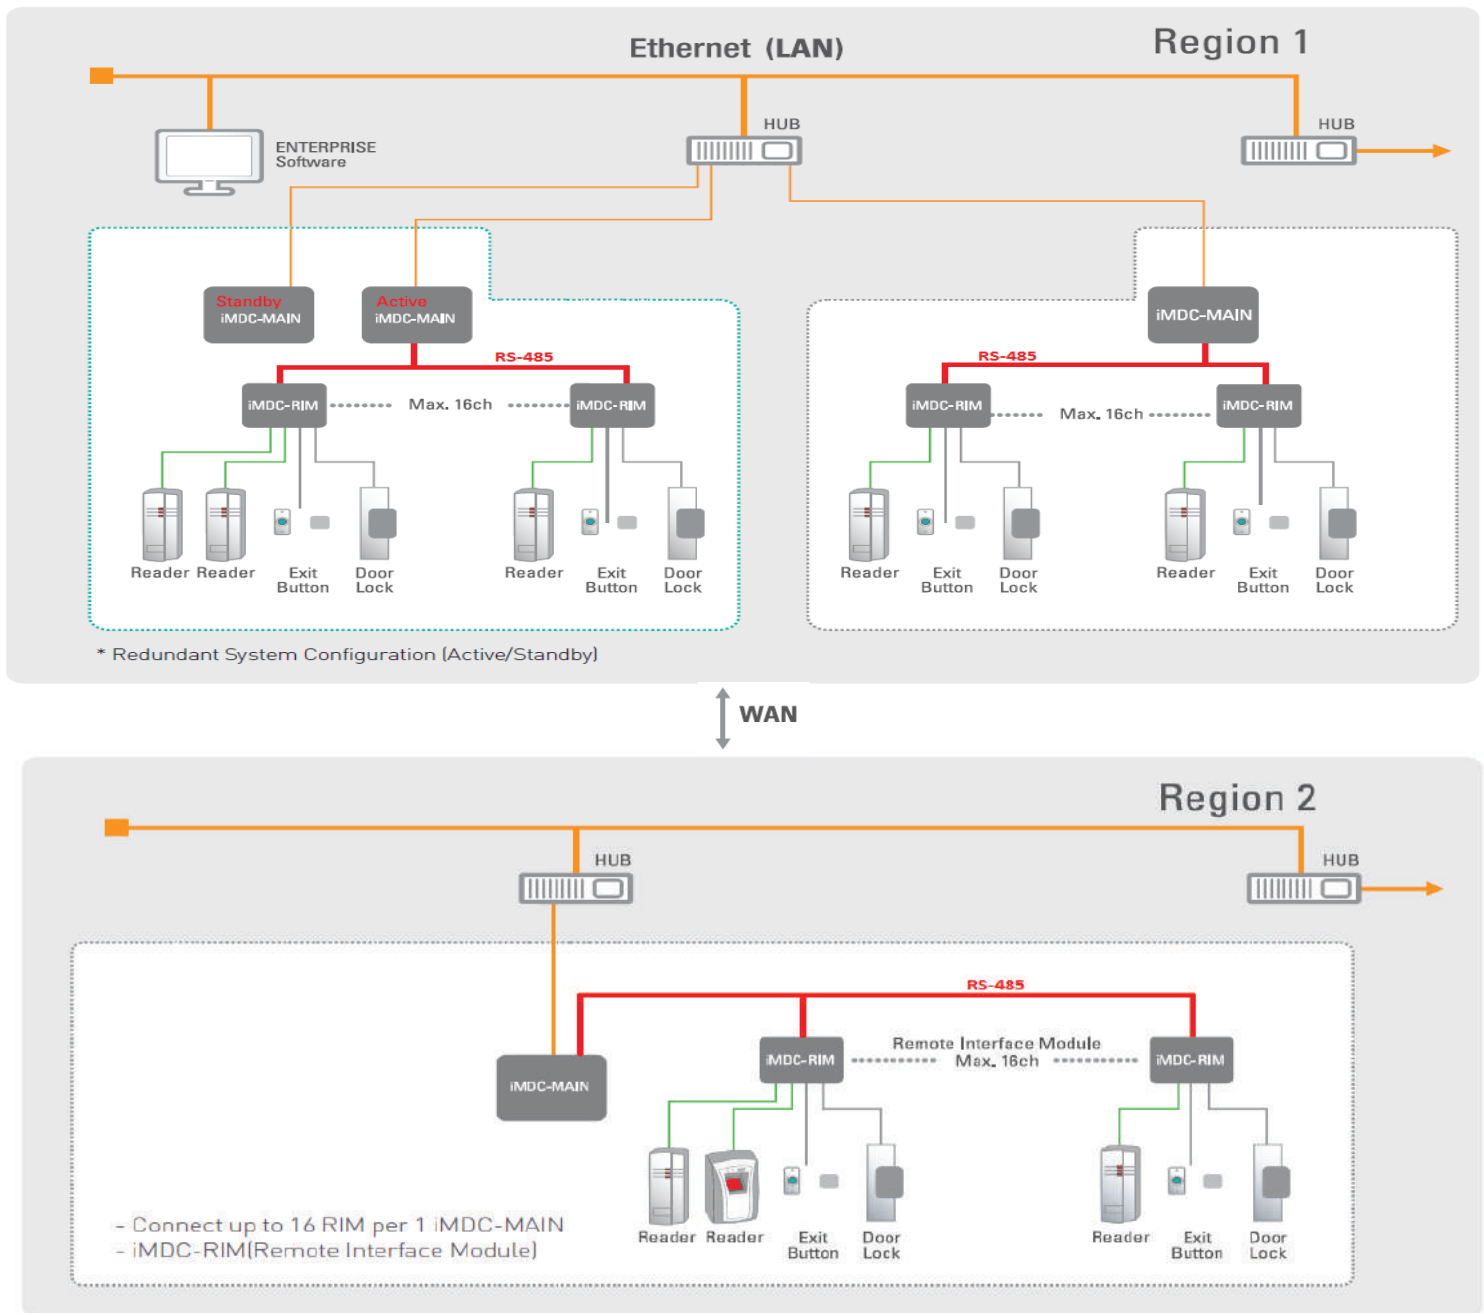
Ethernet (LAN)

Region 1

HUB

HUB

ENTERPRISE Software

Standby iMDC-MAIN

Active iMDC-MAIN

iMDC-MAIN

RS-485

RS-485

iMDC-RIM

Max. 16ch

iMDC-RIM

iMDC-RIM

Max. 16ch

iMDC-RIM

Reader Reader

Exit Button

Door Lock

Reader

Exit Button

Door Lock

Reader

Exit Button

Door Lock

Reader

Exit Button

Door Lock

* Redundant System Configuration (Active/Standby)

WAN

Region 2

HUB

HUB

RS-485

iMDC-MAIN

iMDC-RIM

Remote Interface Module Max. 16ch

iMDC-RIM

Reader Reader

Exit Button

Door Lock

Reader

Exit Button

Door Lock

- Connect up to 16 RIM per 1 iMDC-MAIN
- iMDC-RIM(Remote Interface Module)